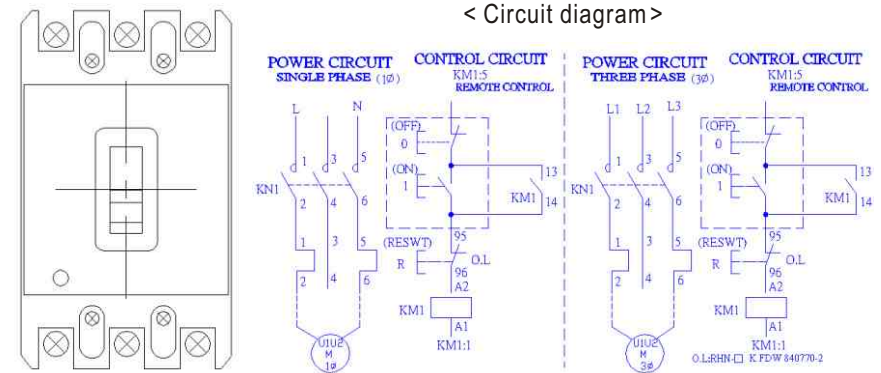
< Circuit diagram >

POWER CIRCUIT
SINGLE PHASE (1Ø)

CONTROL CIRCUIT
KM1:5
REMOTE CONTROL

L N
1 3 5
KN1
2 4 6
1 3 5
2 4 6
U1U2
M
1Ø

(OFF)
0
(ON)
1
13
KM1 14
95
(RESWT)
R O.L
96
A2
KM1
A1
KM1:1

POWER CIRCUIT
THREE PHASE (3Ø)

CONTROL CIRCUIT
KM1:5
REMOTE CONTROL

L1 L2 L3
1 3 5
KN1
2 4 6
1 3 5
2 4 6
U1U2
M
3Ø

(OFF)
0
(ON)
1
13
KM1 14
95
(RESWT)
R O.L
96
A2
KM1
A1
KM1:1
O.L:RHN-□ K.FDW 840770-2